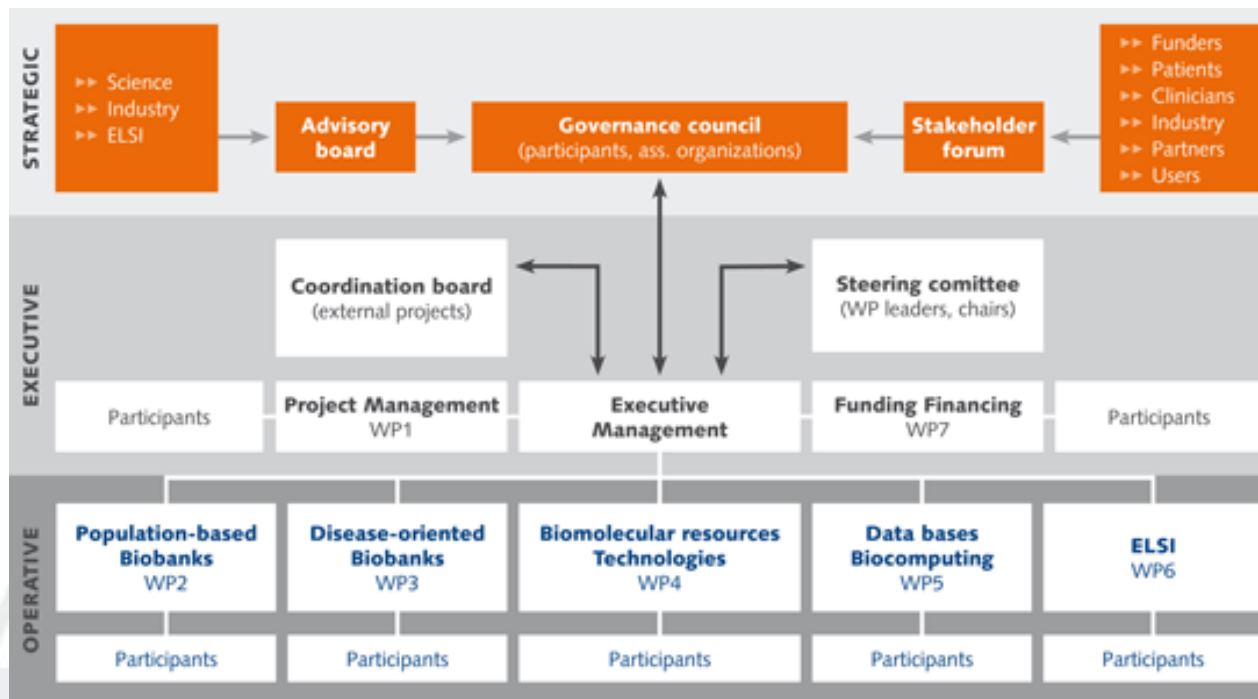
STRATEGIC

▸▸ Science
▸▸ Industry
▸▸ ELSI

Advisory board

Governance council
(participants, ass. organizations)

Stakeholder forum

▸▸ Funders
▸▸ Patients
▸▸ Clinicians
▸▸ Industry
▸▸ Partners
▸▸ Users

EXECUTIVE

Coordination board
(external projects)

Steering comittee
(WP leaders, chairs)

Participants

Project Management
WP1

Executive Management

Funding Financing
WP7

Participants

OPERATIVE

Population-based Biobanks
WP2

Disease-oriented Biobanks
WP3

Biomolecular resources Technologies
WP4

Data bases Biocomputing
WP5

ELSI
WP6

Participants

Participants

Participants

Participants

Participants